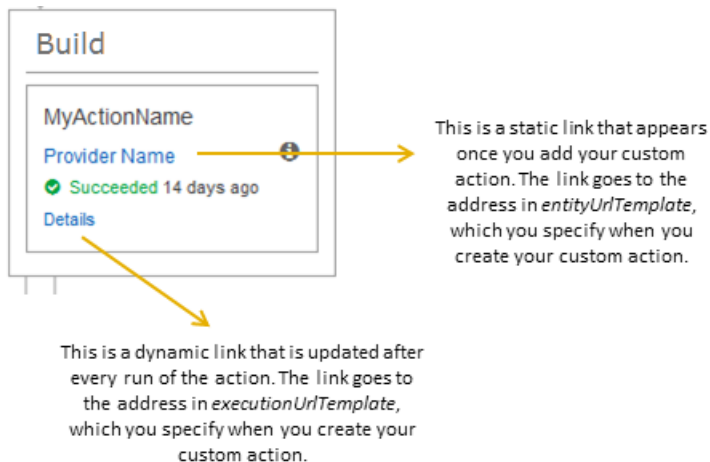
Build

MyActionName

Provider Name

Succeeded 14 days ago

Details

This is a static link that appears once you add your custom action. The link goes to the address in *entityUrlTemplate*, which you specify when you create your custom action.

This is a dynamic link that is updated after every run of the action. The link goes to the address in *executionUrlTemplate*, which you specify when you create your custom action.